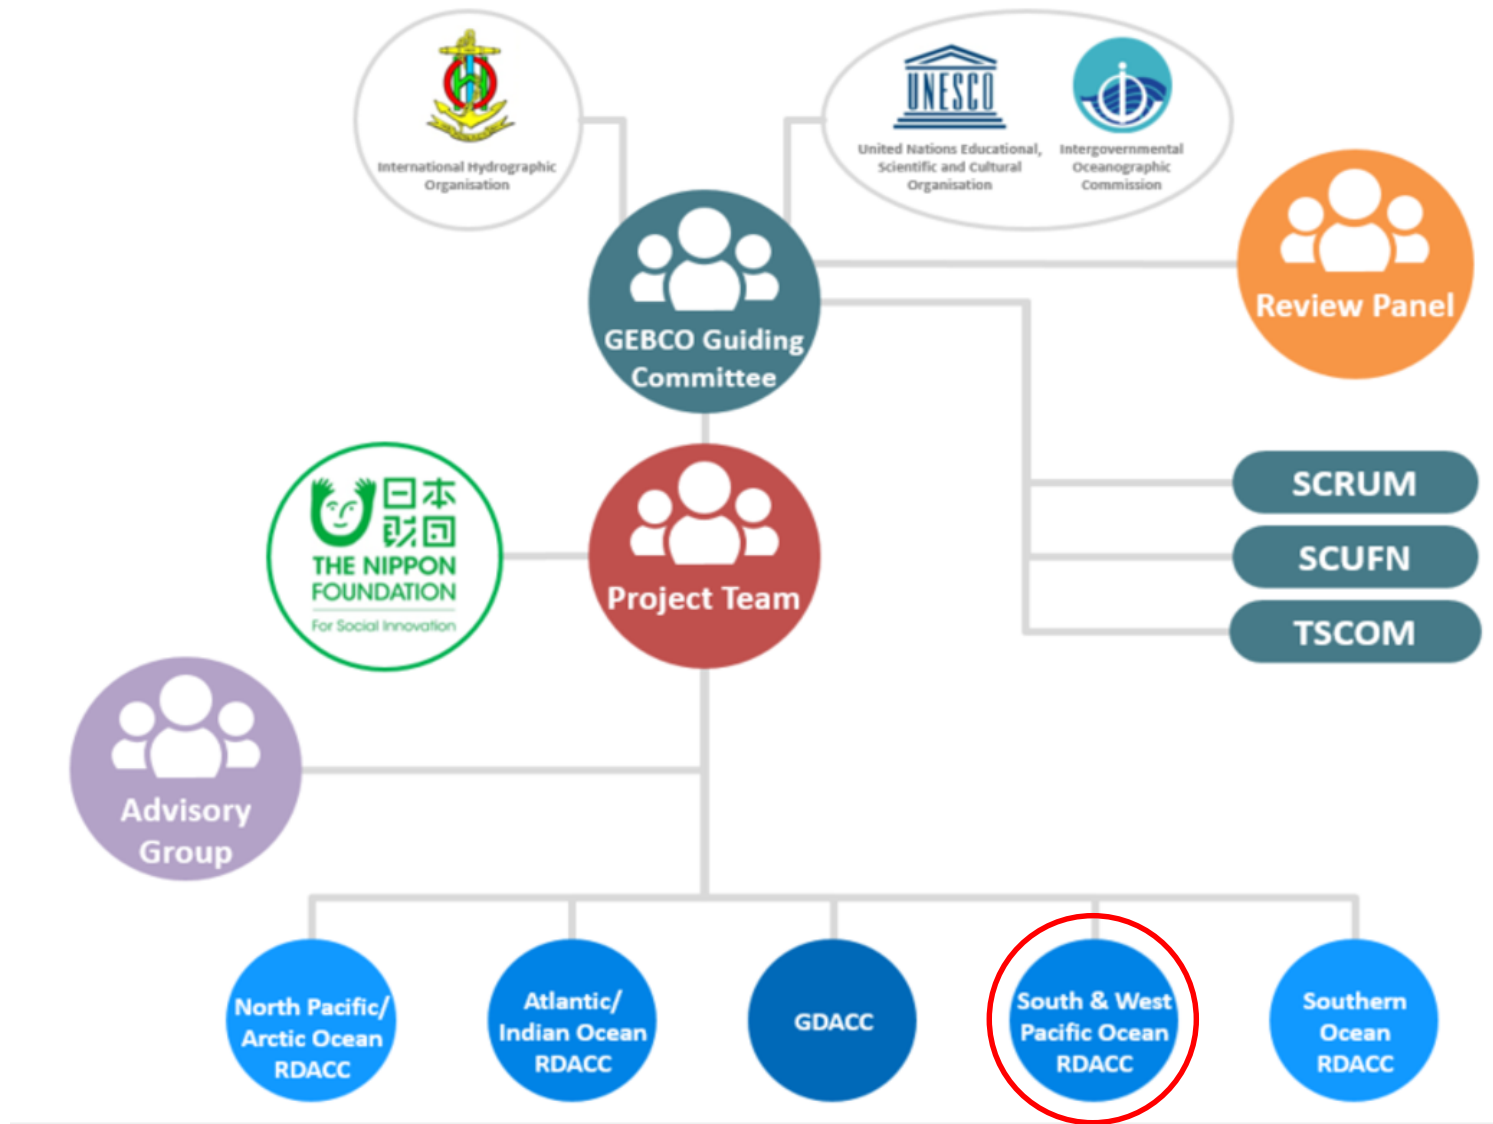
International Hydrographic Organisation

UNESCO

United Nations Educational, Scientific and Cultural Organisation

Intergovernmental Oceanographic Commission

GEBCO Guiding Committee

Review Panel

日本財団
THE NIPPON FOUNDATION
For Social Innovation

Project Team

SCRUM

SCUFN

TSCOM

Advisory Group

North Pacific/ Arctic Ocean RDACC

Atlantic/ Indian Ocean RDACC

GDACC

South & West Pacific Ocean RDACC

Southern Ocean RDACC